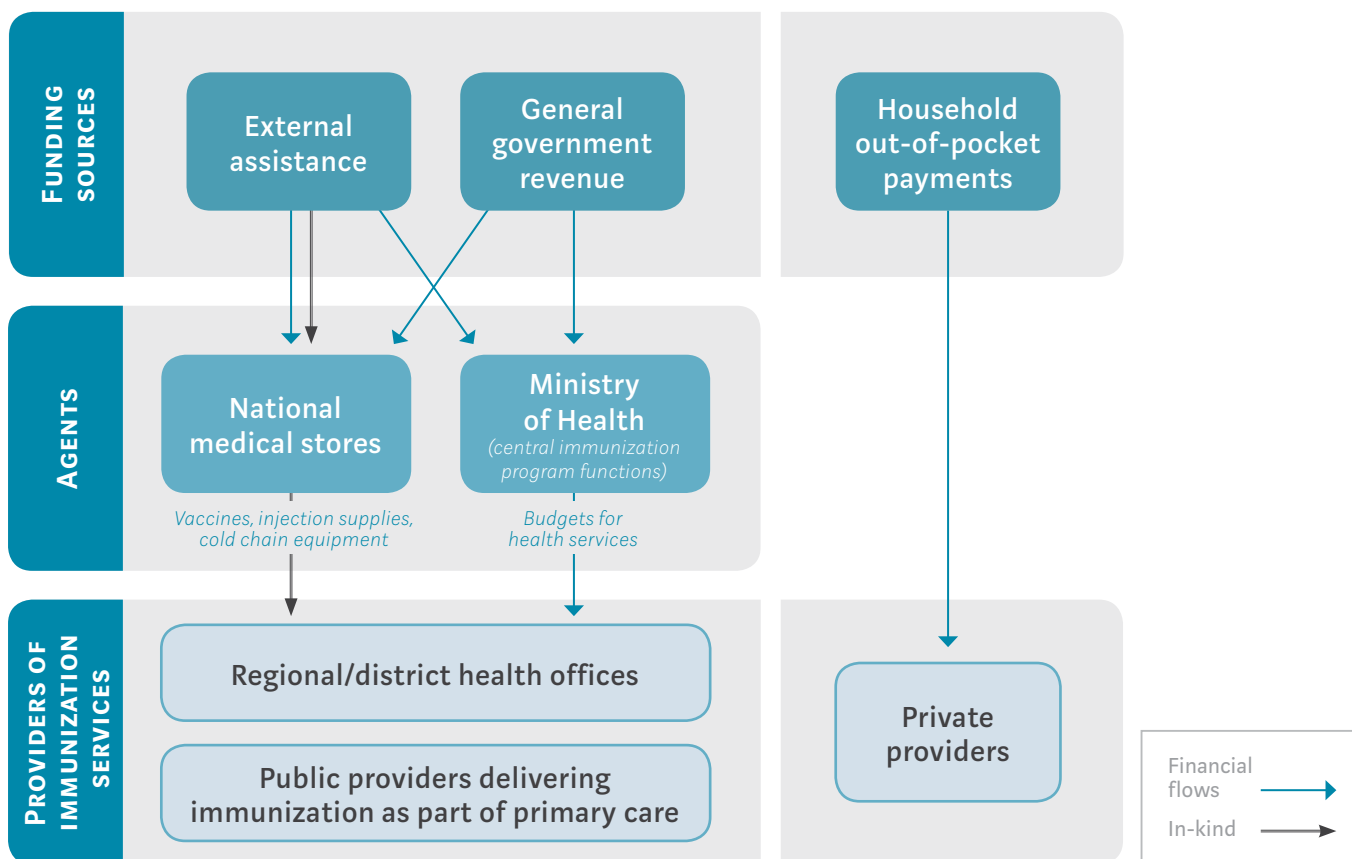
FUNDING SOURCES

External assistance

General government revenue

Household out-of-pocket payments

AGENTS

National medical stores

Ministry of Health
(central immunization program functions)

Vaccines, injection supplies, cold chain equipment

Budgets for health services

PROVIDERS OF IMMUNIZATION SERVICES

Regional/district health offices

Public providers delivering immunization as part of primary care

Private providers

Financial flows

In-kind